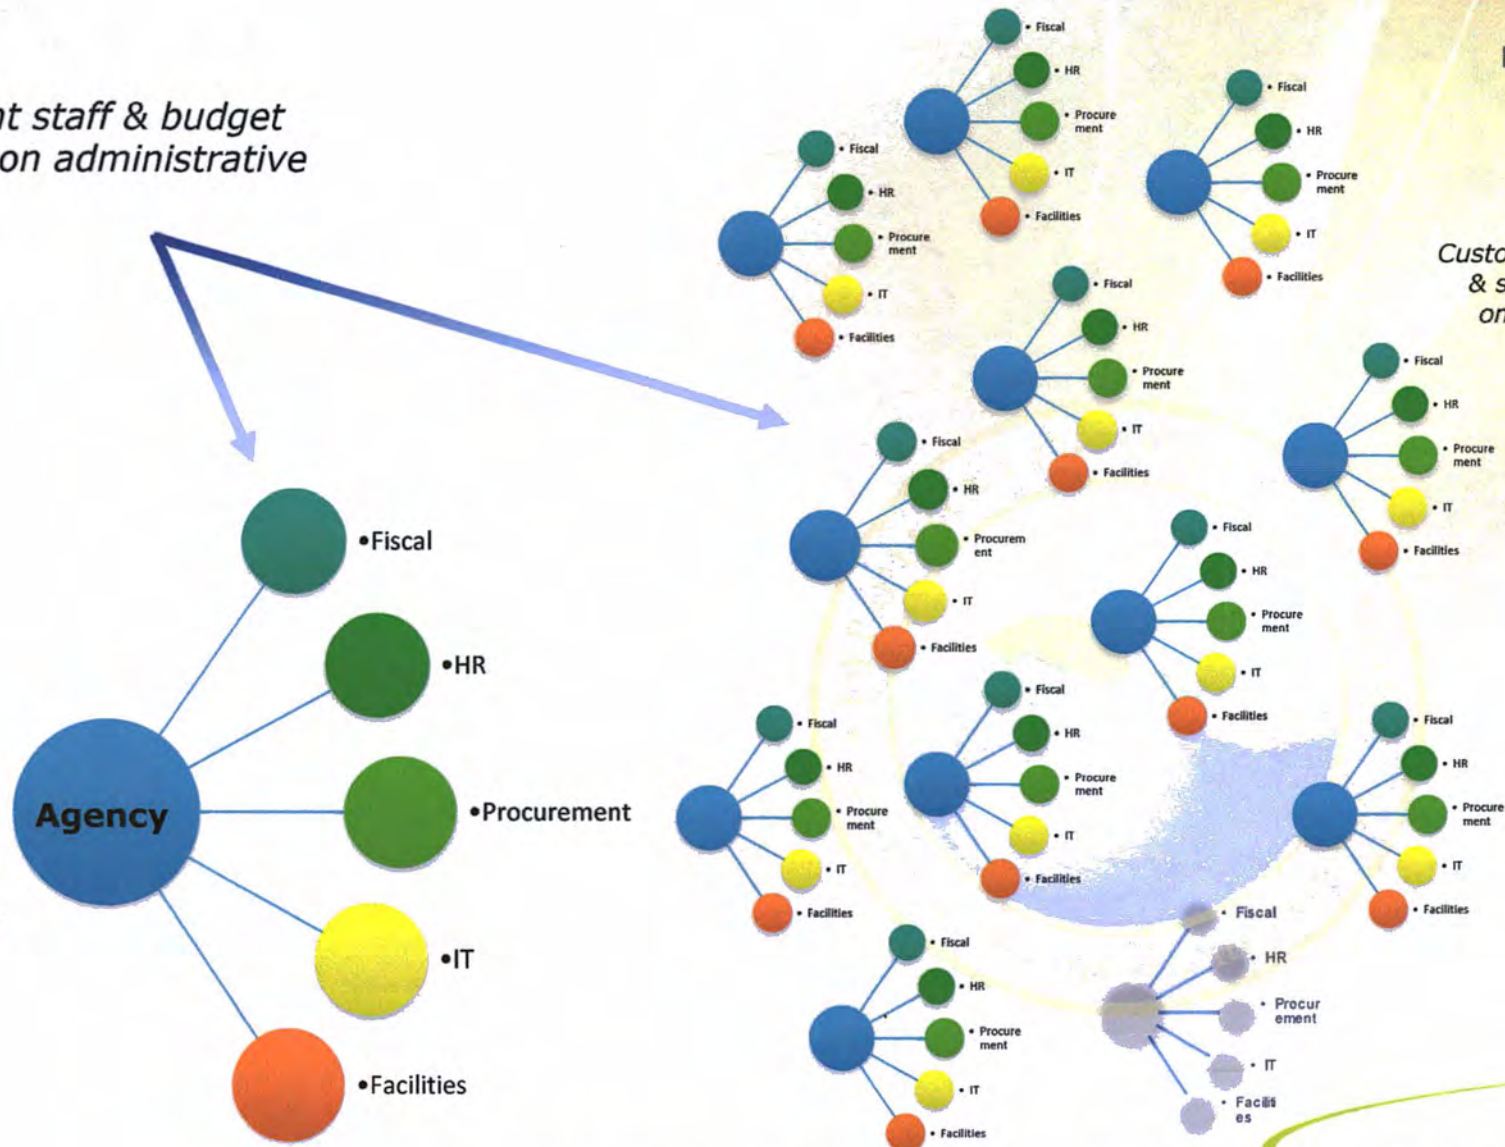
nt staff & budget on administrative

Custo & s on

Agency
•Fiscal
•HR
•Procurement
•IT
•Facilities

• Fiscal
• HR
• Procure ment
• IT
• Facilities

• Fiscal
• HR
• Procure ment
• IT
• Facilities

• Fiscal
• HR
• Procure ment
• IT
• Facilities

• Fiscal
• HR
• Procure ment
• IT
• Facilities

• Fiscal
• HR
• Procure ment
• IT
• Facilities

• Fiscal
• HR
• Procurem ent
• IT
• Facilities

• Fiscal
• HR
• Procure ment
• IT
• Facilities

• Fiscal
• HR
• Procure ment
• IT
• Facilities

• Fiscal
• HR
• Procure ment
• IT
• Facilities

• Fiscal
• HR
• Procure ment
• IT
• Facilities

• Fiscal
• HR
• Procure ment
• IT
• Facilities

• Fiscal
• HR
• Procur ement
• IT
• Faciliti es